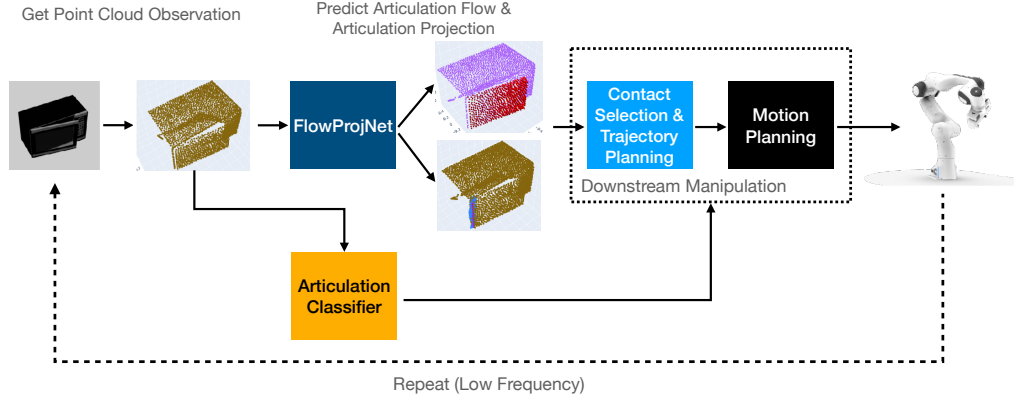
Get Point Cloud Observation

Predict Articulation Flow & Articulation Projection

FlowProjNet

Contact Selection & Trajectory Planning

Motion Planning

Downstream Manipulation

Articulation Classifier

Repeat (Low Frequency)